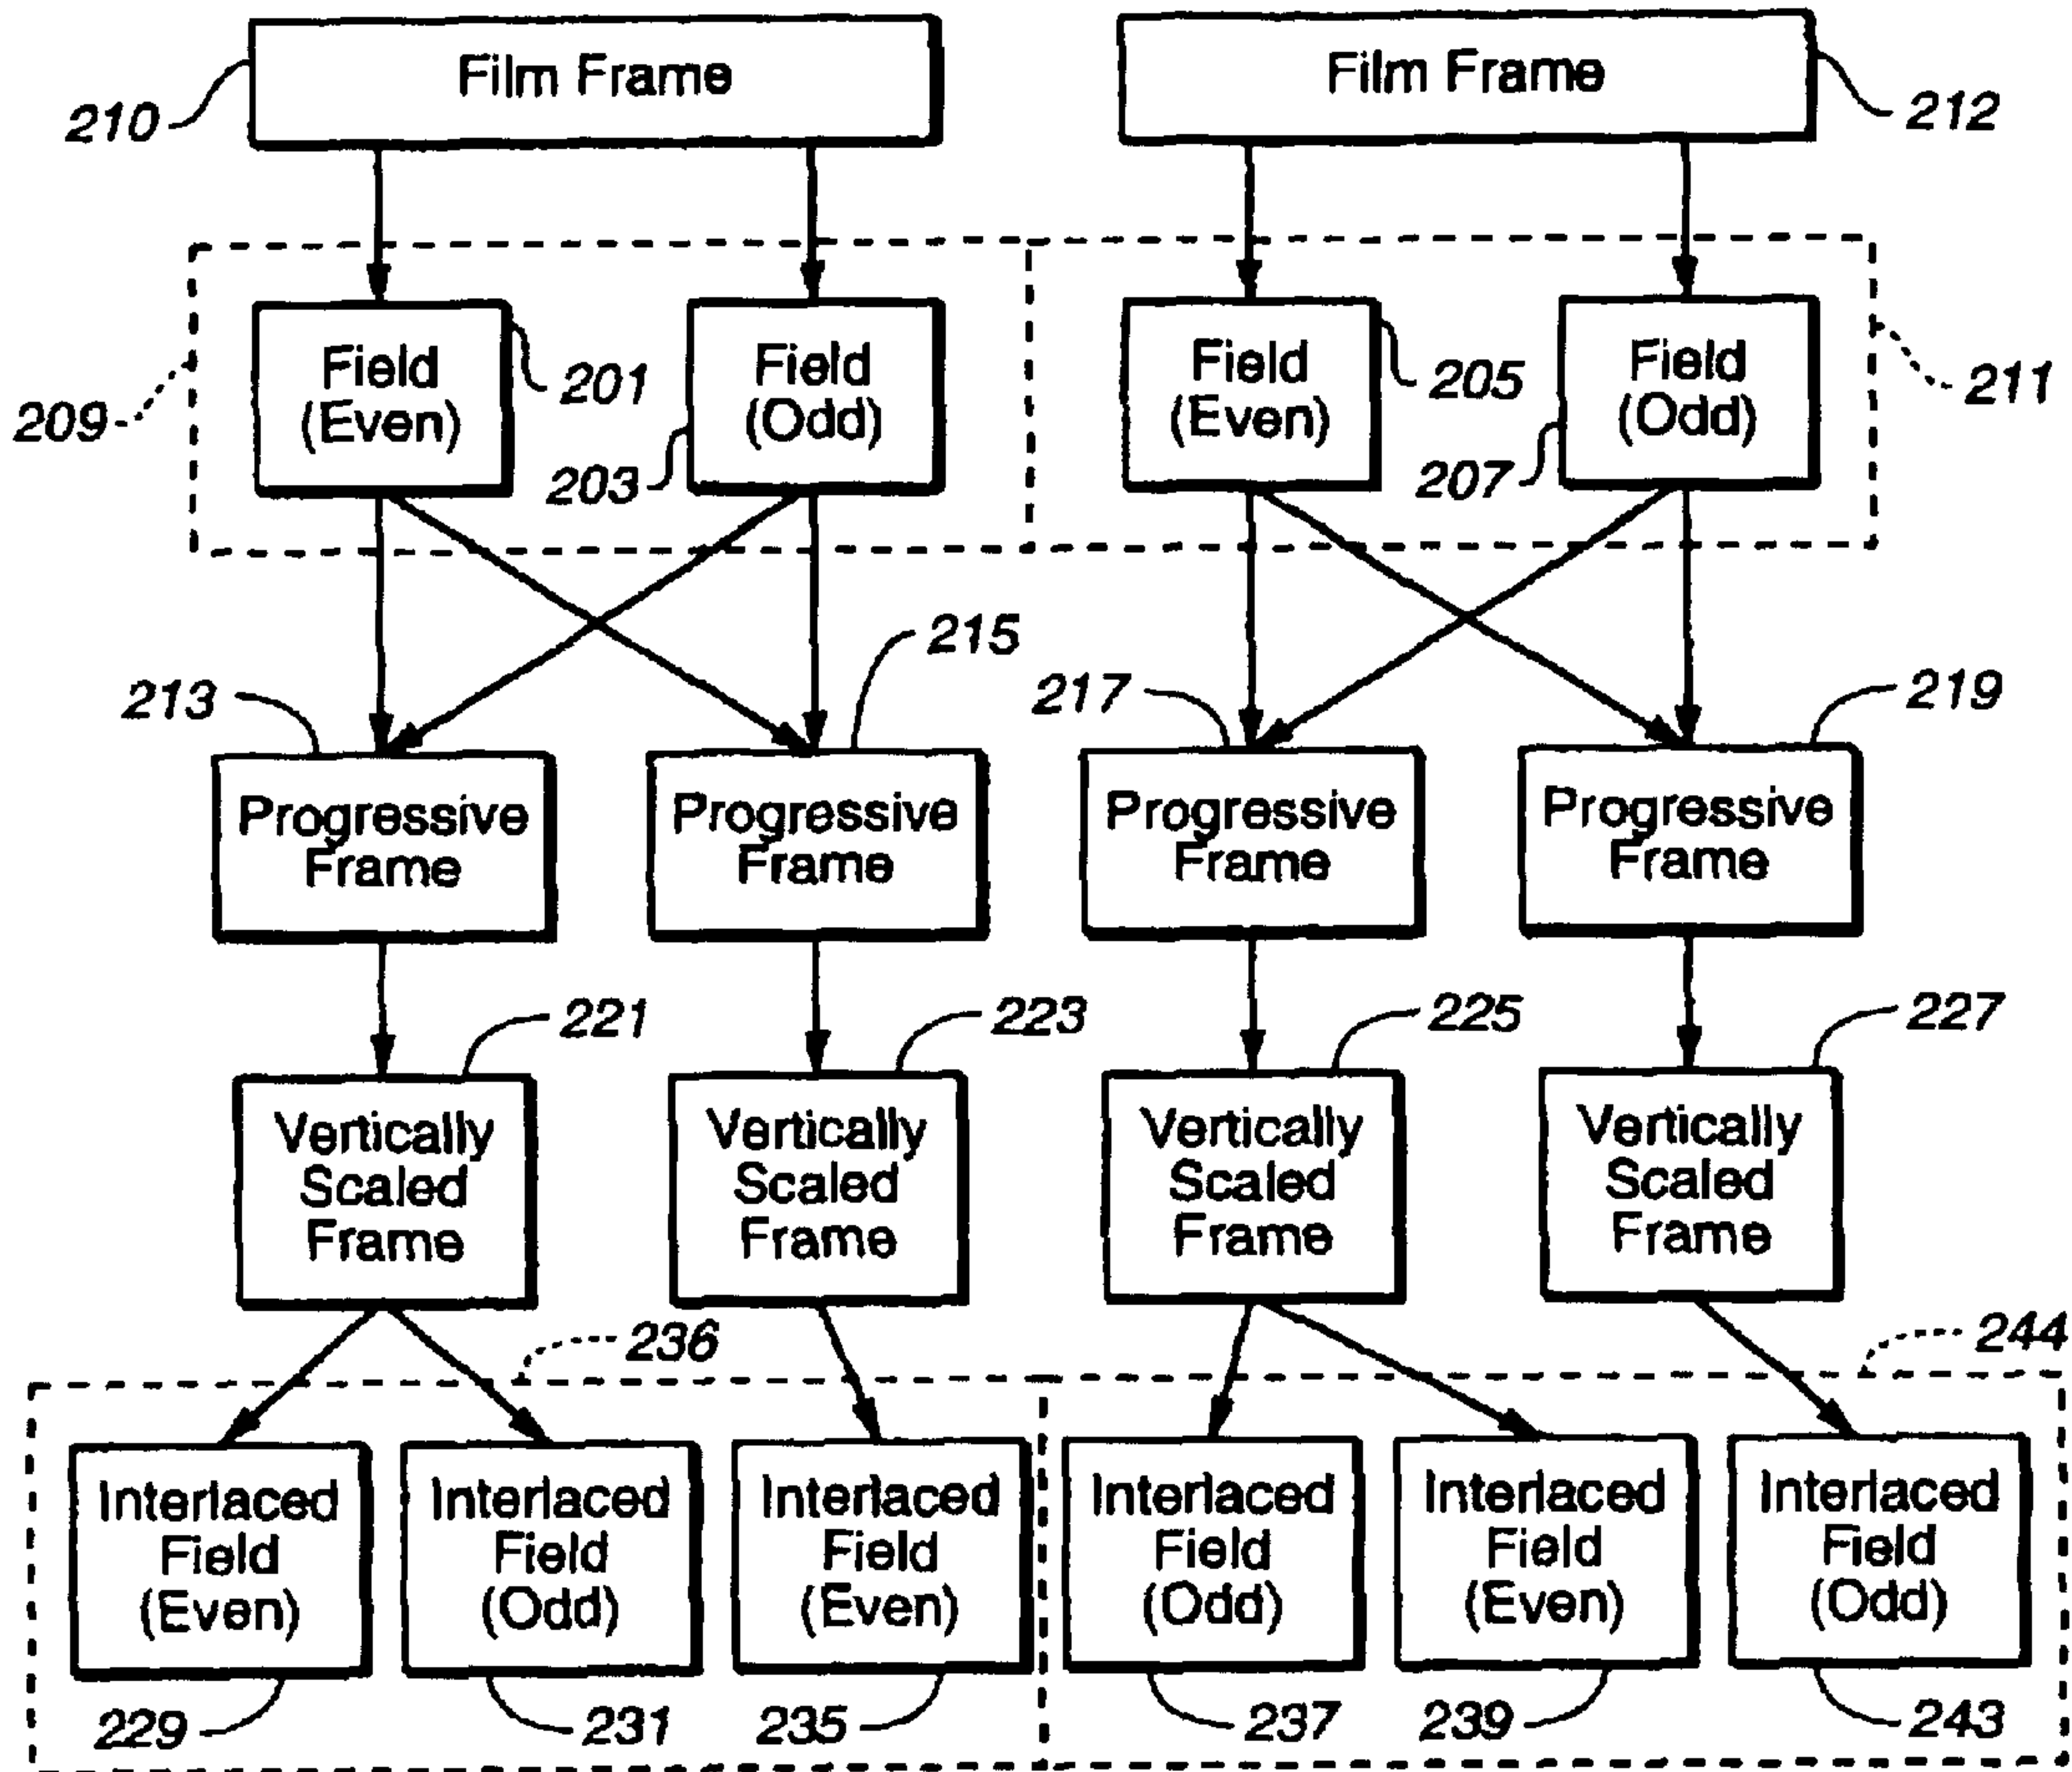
Film Frame
210
Film Frame
212
Field (Even)
201
Field (Odd)
203
209
Field (Even)
205
Field (Odd)
207
211
215
213
217
219
Progressive Frame
Progressive Frame
Progressive Frame
Progressive Frame
221
223
225
227
Vertically Scaled Frame
Vertically Scaled Frame
Vertically Scaled Frame
Vertically Scaled Frame
236
244
Interlaced Field (Even)
Interlaced Field (Odd)
Interlaced Field (Even)
Interlaced Field (Odd)
Interlaced Field (Even)
Interlaced Field (Odd)
229
231
235
237
239
243